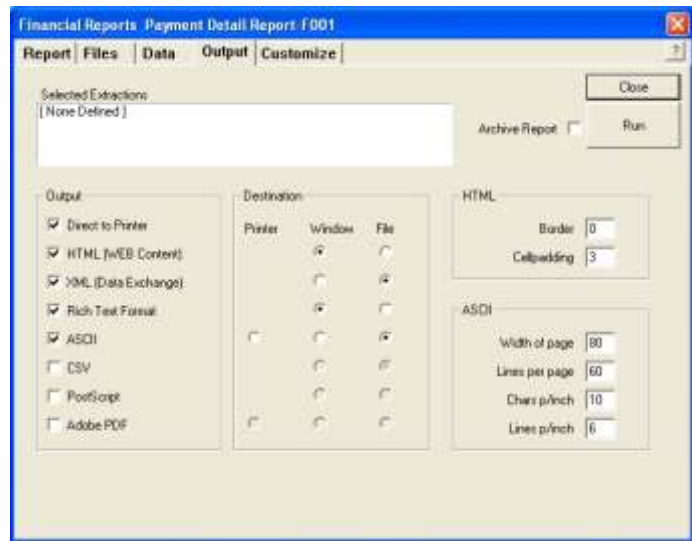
Financial Reports Payment Detail Report F001

Report | Files | Data | Output | Customize

?

Selected Extractions
[ None Defined ]

Archive Report

Close

Run

Output
Direct to Printer
HTML (WEB Content)
XML (Data Exchange)
Rich Text Format
ASCII
CSV
PostScript
Adobe PDF

Destination
Printer Window File

HTML
Border 0
Cellpadding 3

ASCII
Width of page 80
Lines per page 60
Chars p/inch 10
Lines p/inch 6